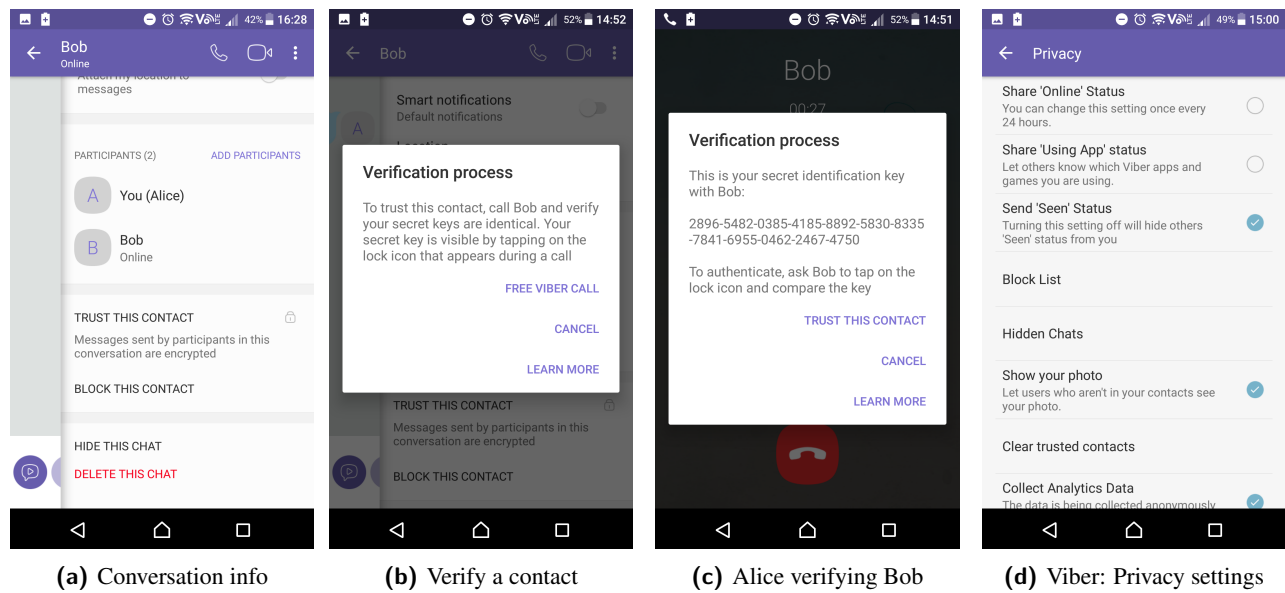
42% 16:28

Bob
Online

Attach my location to messages

PARTICIPANTS (2)
ADD PARTICIPANTS

A You (Alice)

B Bob
Online

TRUST THIS CONTACT
Messages sent by participants in this conversation are encrypted

BLOCK THIS CONTACT

HIDE THIS CHAT
DELETE THIS CHAT

(a) Conversation info

52% 14:52

Bob

Smart notifications
Default notifications

A

Verification process

To trust this contact, call Bob and verify your secret keys are identical. Your secret key is visible by tapping on the lock icon that appears during a call

FREE VIBER CALL

CANCEL

LEARN MORE

TRUST THIS CONTACT
Messages sent by participants in this conversation are encrypted

BLOCK THIS CONTACT

(b) Verify a contact

52% 14:51

Bob

00:27

Verification process

This is your secret identification key with Bob:

2896-5482-0385-4185-8892-5830-8335-7841-6955-0462-2467-4750

To authenticate, ask Bob to tap on the lock icon and compare the key

TRUST THIS CONTACT

CANCEL

LEARN MORE

(c) Alice verifying Bob

49% 15:00

Privacy

Share 'Online' Status
You can change this setting once every 24 hours.

Share 'Using App' status
Let others know which Viber apps and games you are using.

Send 'Seen' Status
Turning this setting off will hide others 'Seen' status from you

Block List

Hidden Chats

Show your photo
Let users who aren't in your contacts see your photo.

Clear trusted contacts

Collect Analytics Data
The data is being collected anonymously

(d) Viber: Privacy settings